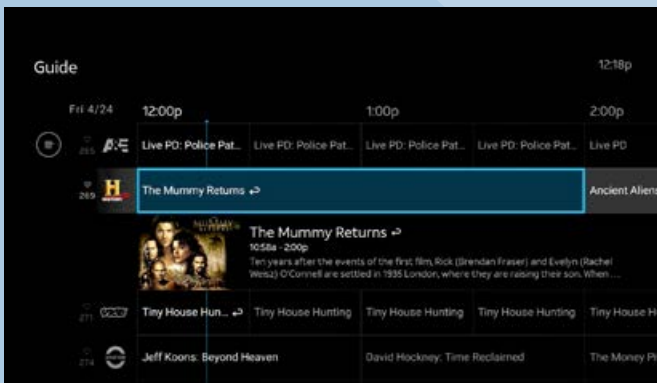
Guide

12:18p

Fri 4/24 12:00p 1:00p 2:00p

265 A&E Live PD: Police Pat... Live PD: Police Pat... Live PD: Police Pat... Live PD: Police Pat... Live PD

269 HISTORY The Mummy Returns ↩ Ancient Aliens

The Mummy Returns ↩
10:58a - 2:00p
Ten years after the events of the first film, Rick (Brendan Fraser) and Evelyn (Rachel Weisz) O'Connell are settled in 1935 London, where they are raising their son. When ...

271 VICE Tiny House Hun... ↩ Tiny House Hunting Tiny House Hunting Tiny House Hunting Tiny House H

274 Jeff Koons: Beyond Heaven David Hockney: Time Reclaimed The Money Pi